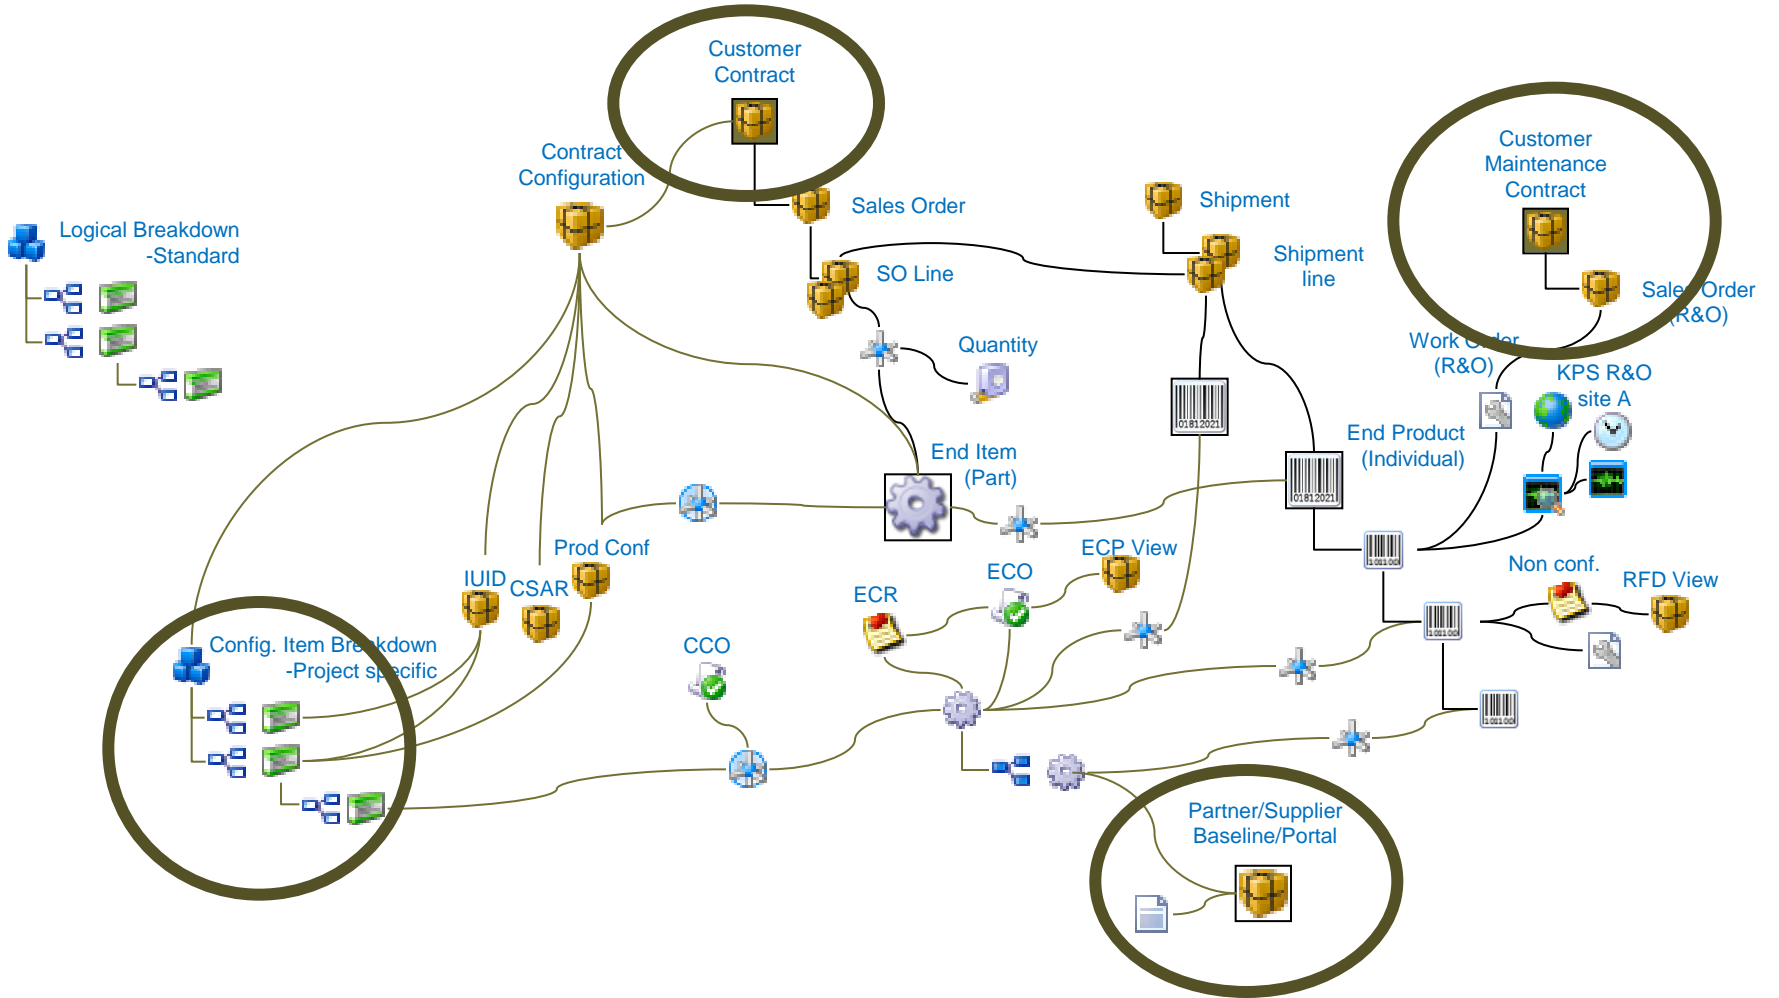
Customer Contract

Contract Configuration

Sales Order

Shipment

Customer Maintenance Contract

Logical Breakdown -Standard

SO Line

Shipment line

Sales Order (R&O)

Quantity

Work Order (R&O)

KPS R&O site A

End Item (Part)

End Product (Individual)

01812021

01812021

Prod Conf

IUID

CSAR

ECP View

ECO

ECR

Non conf.

RFD View

Config. Item Breakdown -Project specific

CCO

Partner/Supplier Baseline/Portal